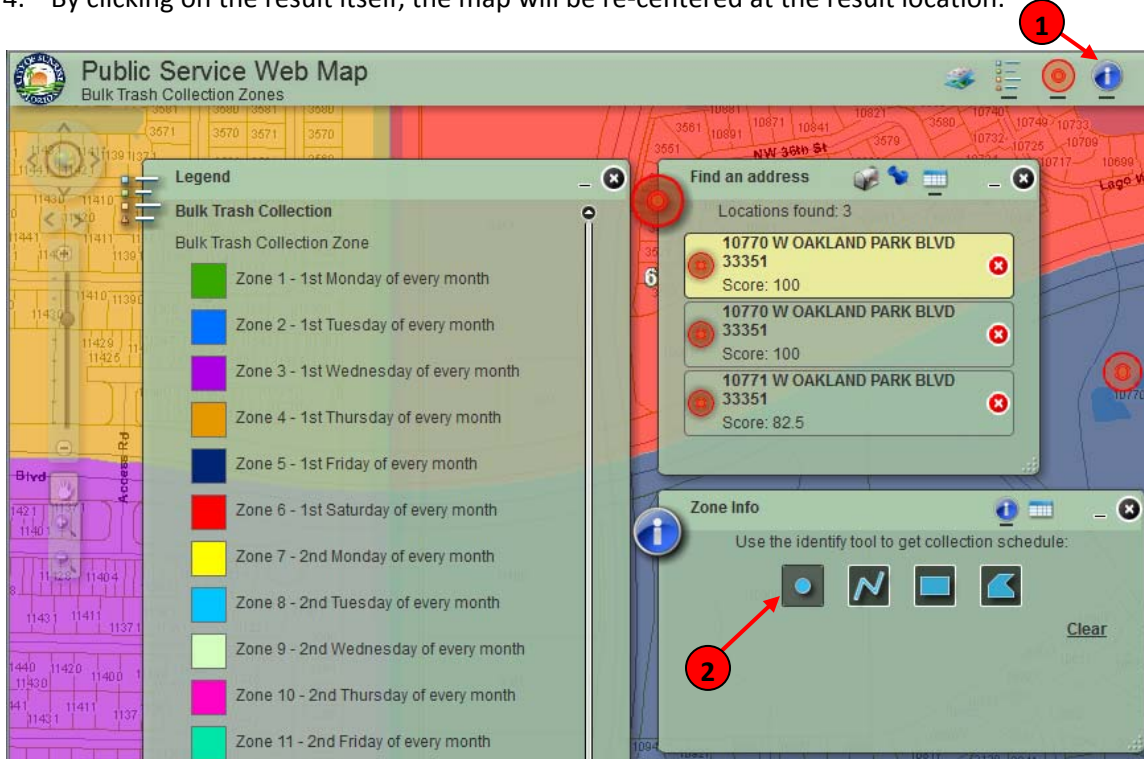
4. By clicking on the result itself, the map will be re-centered at the result location.

1

Public Service Web Map
Bulk Trash Collection Zones

Legend
Bulk Trash Collection
Bulk Trash Collection Zone
Zone 1 - 1st Monday of every month
Zone 2 - 1st Tuesday of every month
Zone 3 - 1st Wednesday of every month
Zone 4 - 1st Thursday of every month
Zone 5 - 1st Friday of every month
Zone 6 - 1st Saturday of every month
Zone 7 - 2nd Monday of every month
Zone 8 - 2nd Tuesday of every month
Zone 9 - 2nd Wednesday of every month
Zone 10 - 2nd Thursday of every month
Zone 11 - 2nd Friday of every month

Find an address
Locations found: 3
10770 W OAKLAND PARK BLVD 33351
Score: 100
10770 W OAKLAND PARK BLVD 33351
Score: 100
10771 W OAKLAND PARK BLVD 33351
Score: 82.5

Zone Info
Use the identify tool to get collection schedule:
Clear

2

NW 36th St
Blvd
Access Rd
Lago W